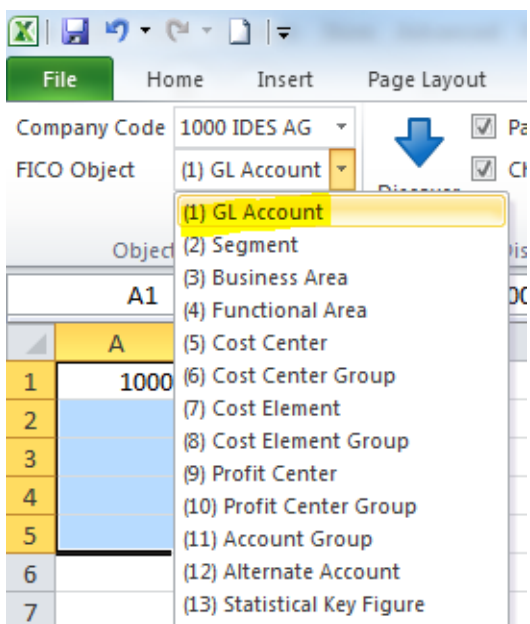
File
Home
Insert
Page Layout

Company Code 1000 IDES AG
FICO Object (1) GL Account

Pa
Ch

Discover

Object
Dis

A1
00

A
1 1000
2
3
4
5
6
7

(1) GL Account
(2) Segment
(3) Business Area
(4) Functional Area
(5) Cost Center
(6) Cost Center Group
(7) Cost Element
(8) Cost Element Group
(9) Profit Center
(10) Profit Center Group
(11) Account Group
(12) Alternate Account
(13) Statistical Key Figure